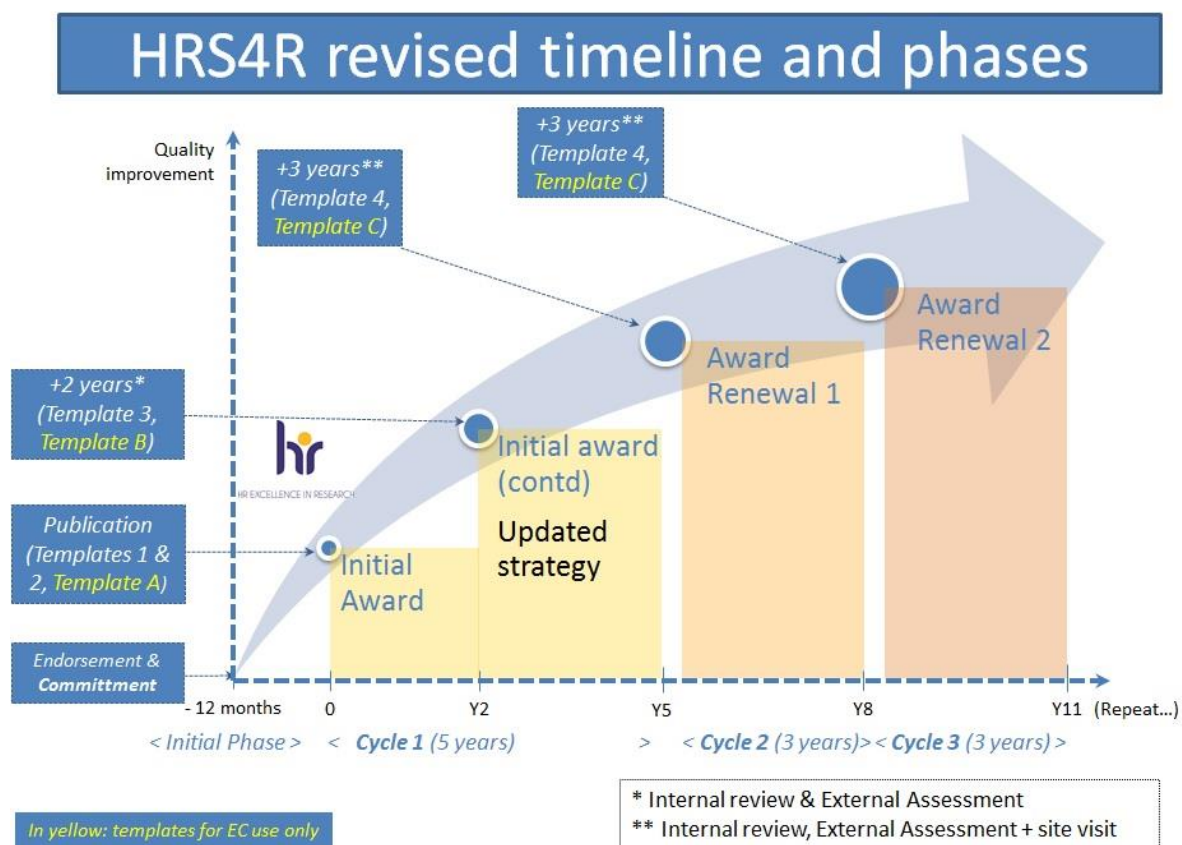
HRS4R revised timeline and phases

Quality improvement

+3 years**
(Template 4, Template C)

+3 years**
(Template 4, Template C)

+2 years*
(Template 3, Template B)

Publication
(Templates 1 & 2, Template A)

Endorsement & Committment

hr
HR EXCELLENCE IN RESEARCH

Initial Award

Initial award (contd)

Updated strategy

Award Renewal 1

Award Renewal 2

- 12 months 0 Y2 Y5 Y8 Y11 (Repeat...)

< Initial Phase > < Cycle 1 (5 years) > < Cycle 2 (3 years)> < Cycle 3 (3 years) >

In yellow: templates for EC use only

* Internal review & External Assessment
** Internal review, External Assessment + site visit